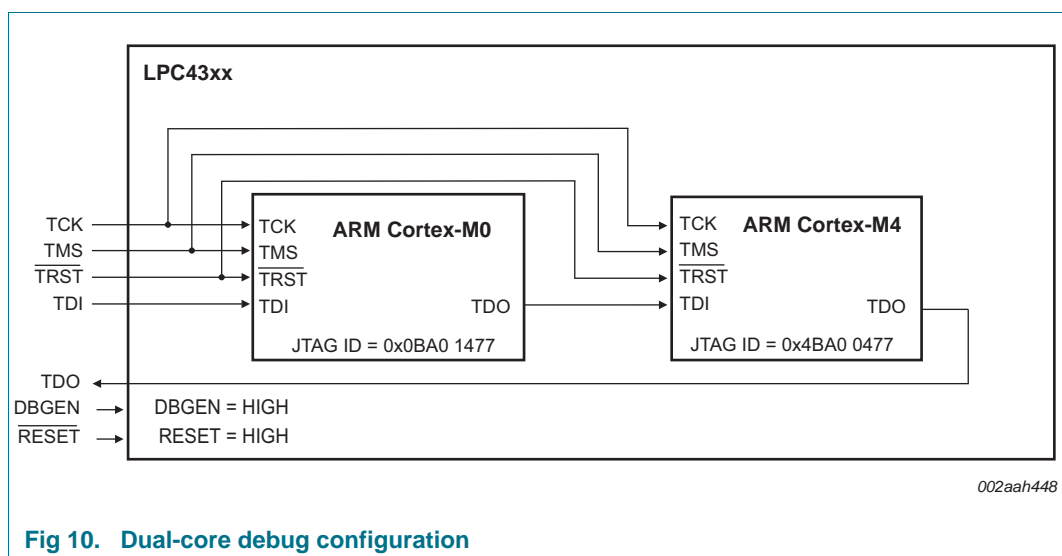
LPC43xx

TCK
TMS
$\overline{TRST}$
TDI

TCK
TMS
$\overline{TRST}$
TDI

ARM Cortex-M0

TDO

JTAG ID = 0x0BA0 1477

TCK
TMS
$\overline{TRST}$
TDI

ARM Cortex-M4

TDO

JTAG ID = 0x4BA0 0477

TDO
DBGEN
$\overline{RESET}$

DBGEN = HIGH
RESET = HIGH

002aah448

Fig 10. Dual-core debug configuration